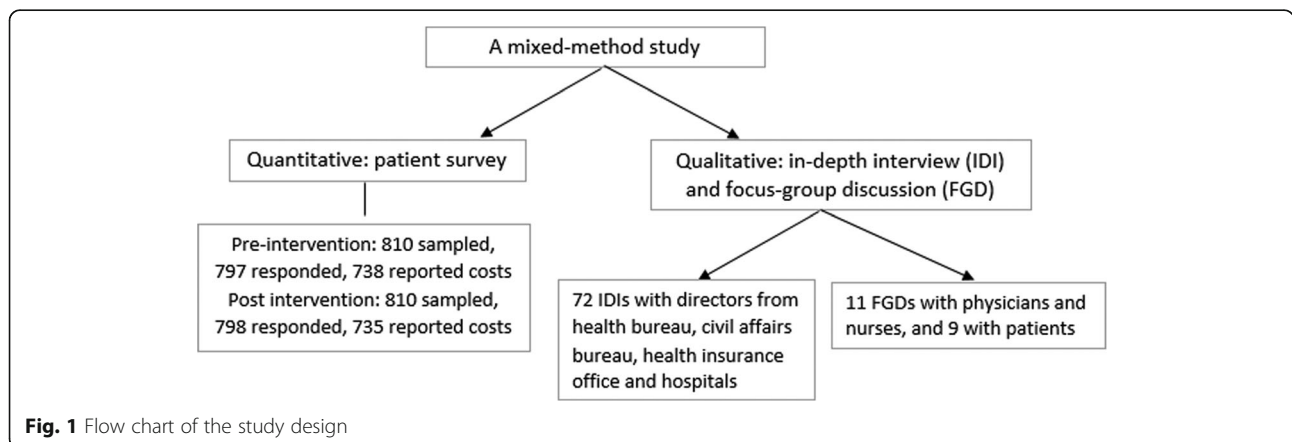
A mixed-method study

Quantitative: patient survey

Qualitative: in-depth interview (IDI) and focus-group discussion (FGD)

Pre-intervention: 810 sampled, 797 responded, 738 reported costs
Post intervention: 810 sampled, 798 responded, 735 reported costs

72 IDIs with directors from health bureau, civil affairs bureau, health insurance office and hospitals

11 FGDs with physicians and nurses, and 9 with patients

**Fig. 1** Flow chart of the study design